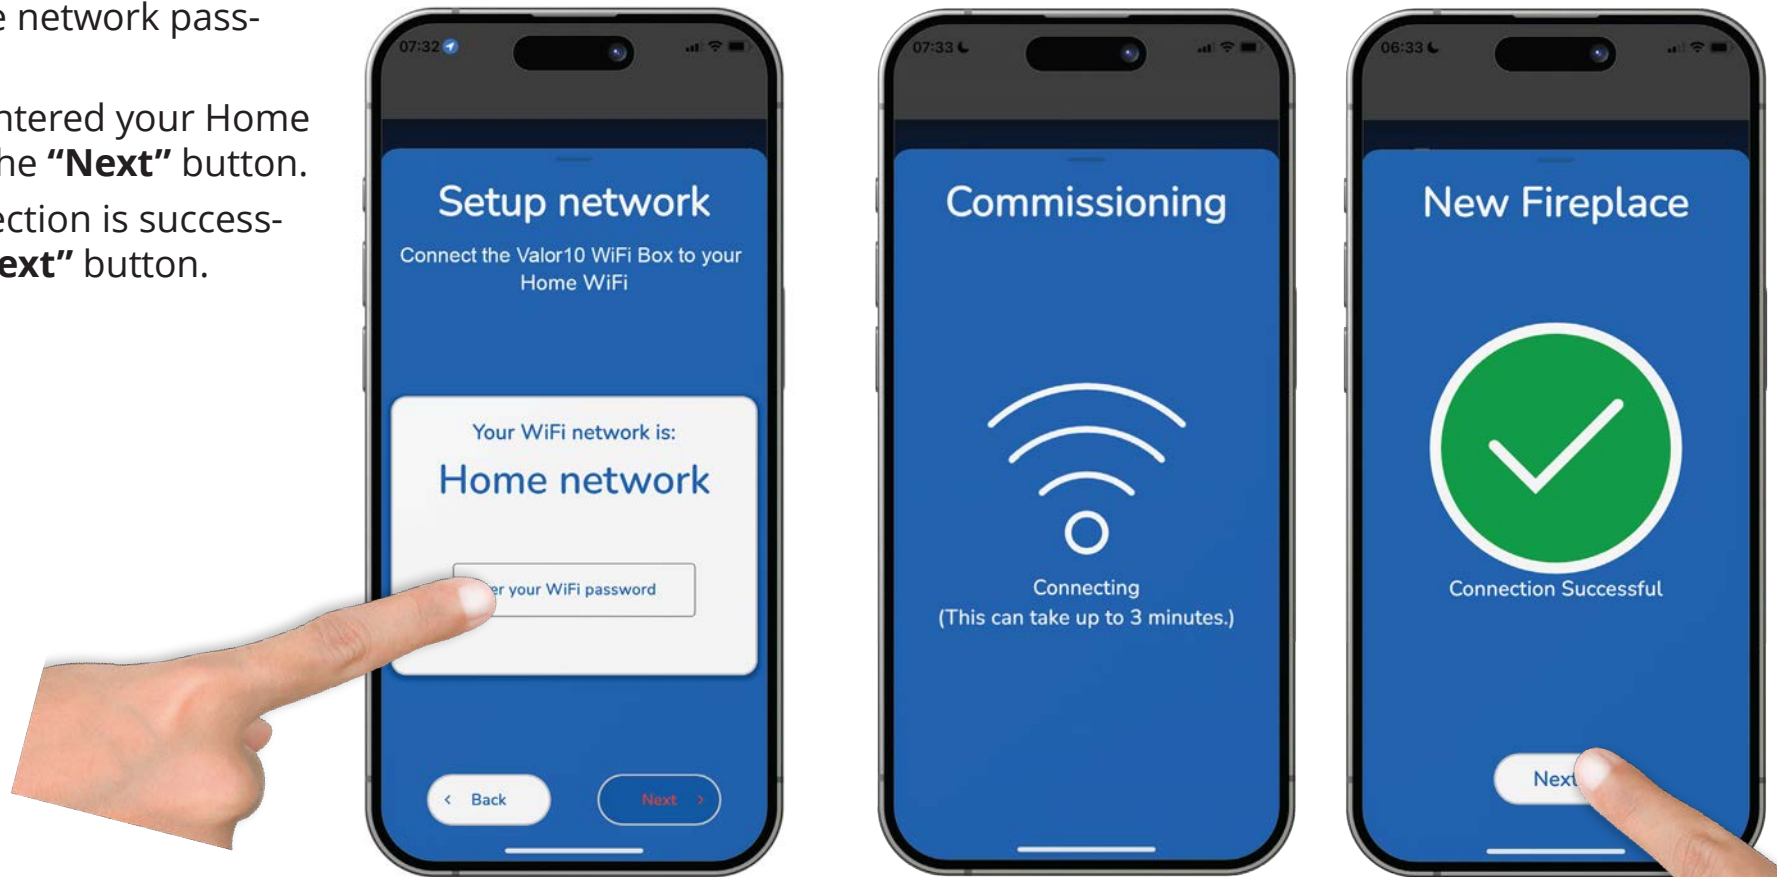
e network pass-

ntered your Home he **“Next”** button.

ection is success- **ext”** button.

07:32

Setup network

Connect the Valor10 WiFi Box to your Home WiFi

Your WiFi network is:

Home network

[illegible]er your WiFi password

< Back

Next >

07:33

Commissioning

Connecting
(This can take up to 3 minutes.)

06:33

New Fireplace

Connection Successful

Next